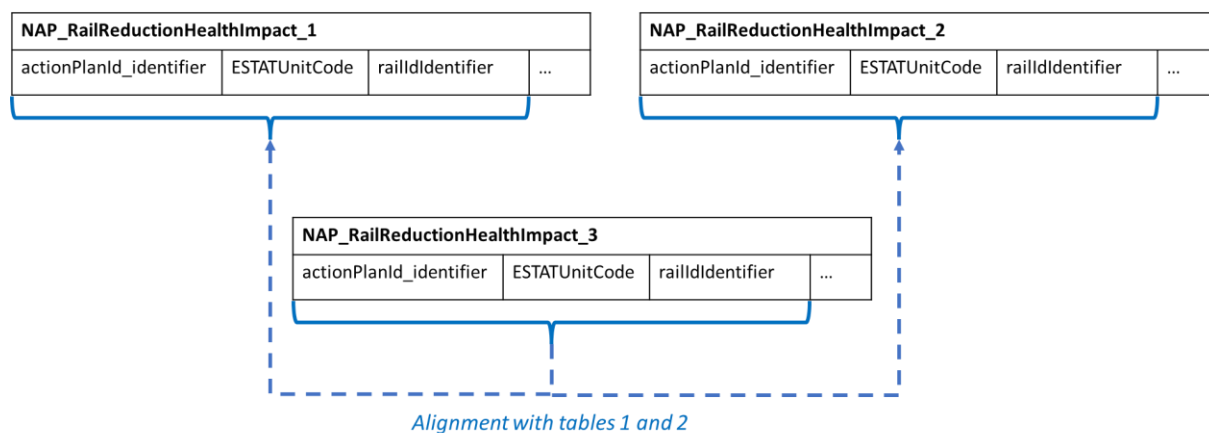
NAP_RailReductionHealthImpact_1

| actionPlanId_identifier | ESTATUnitCode | railIdIdentifier | ... |
|---|---|---|---|

NAP_RailReductionHealthImpact_2

| actionPlanId_identifier | ESTATUnitCode | railIdIdentifier | ... |
|---|---|---|---|

NAP_RailReductionHealthImpact_3

| actionPlanId_identifier | ESTATUnitCode | railIdIdentifier | ... |
|---|---|---|---|

Alignment with tables 1 and 2